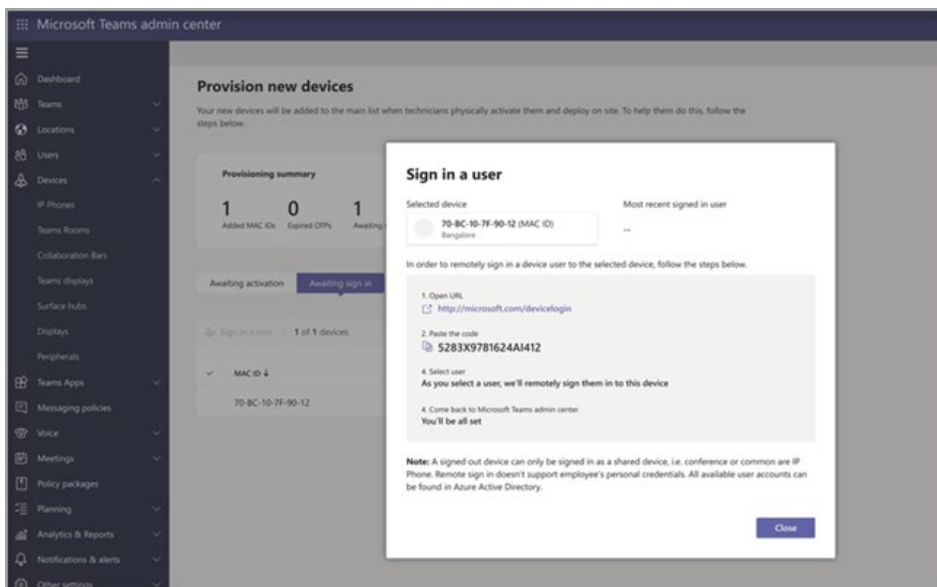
Microsoft Teams admin center

Dashboard
Teams
Locations
Users
Devices
IP Phones
Teams Rooms
Collaboration Bars
Teams displays
Surface hubs
Displays
Peripherals
Teams Apps
Messaging policies
Voice
Meetings
Policy packages
Planning
Analytics & Reports
Notifications & alerts
Other settings

Provision new devices

Your new devices will be added to the main list when technicians physically activate them and deploy on site. To help them do this, follow the steps below.

Provisioning summary

1 Added MAC IDs
0 Expired OTPs
1 Awaiting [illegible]

Awaiting activation
Awaiting sign in

Sign in a user | 1 of 1 devices

MAC ID
70-BC-10-7F-90-12

Sign in a user

Selected device
70-BC-10-7F-90-12 (MAC ID)
Bangalore

Most recent signed in user
--

In order to remotely sign in a device user to the selected device, follow the steps below.

1. Open URL
http://microsoft.com/devicelogin

2. Paste the code
5283X9781624AI412

4. Select user
As you select a user, we'll remotely sign them in to this device

4. Come back to Microsoft Teams admin center
You'll be all set

Note: A signed out device can only be signed in as a shared device, i.e. conference or common are IP Phone. Remote sign in doesn't support employee's personal credentials. All available user accounts can be found in Azure Active Directory.

Close